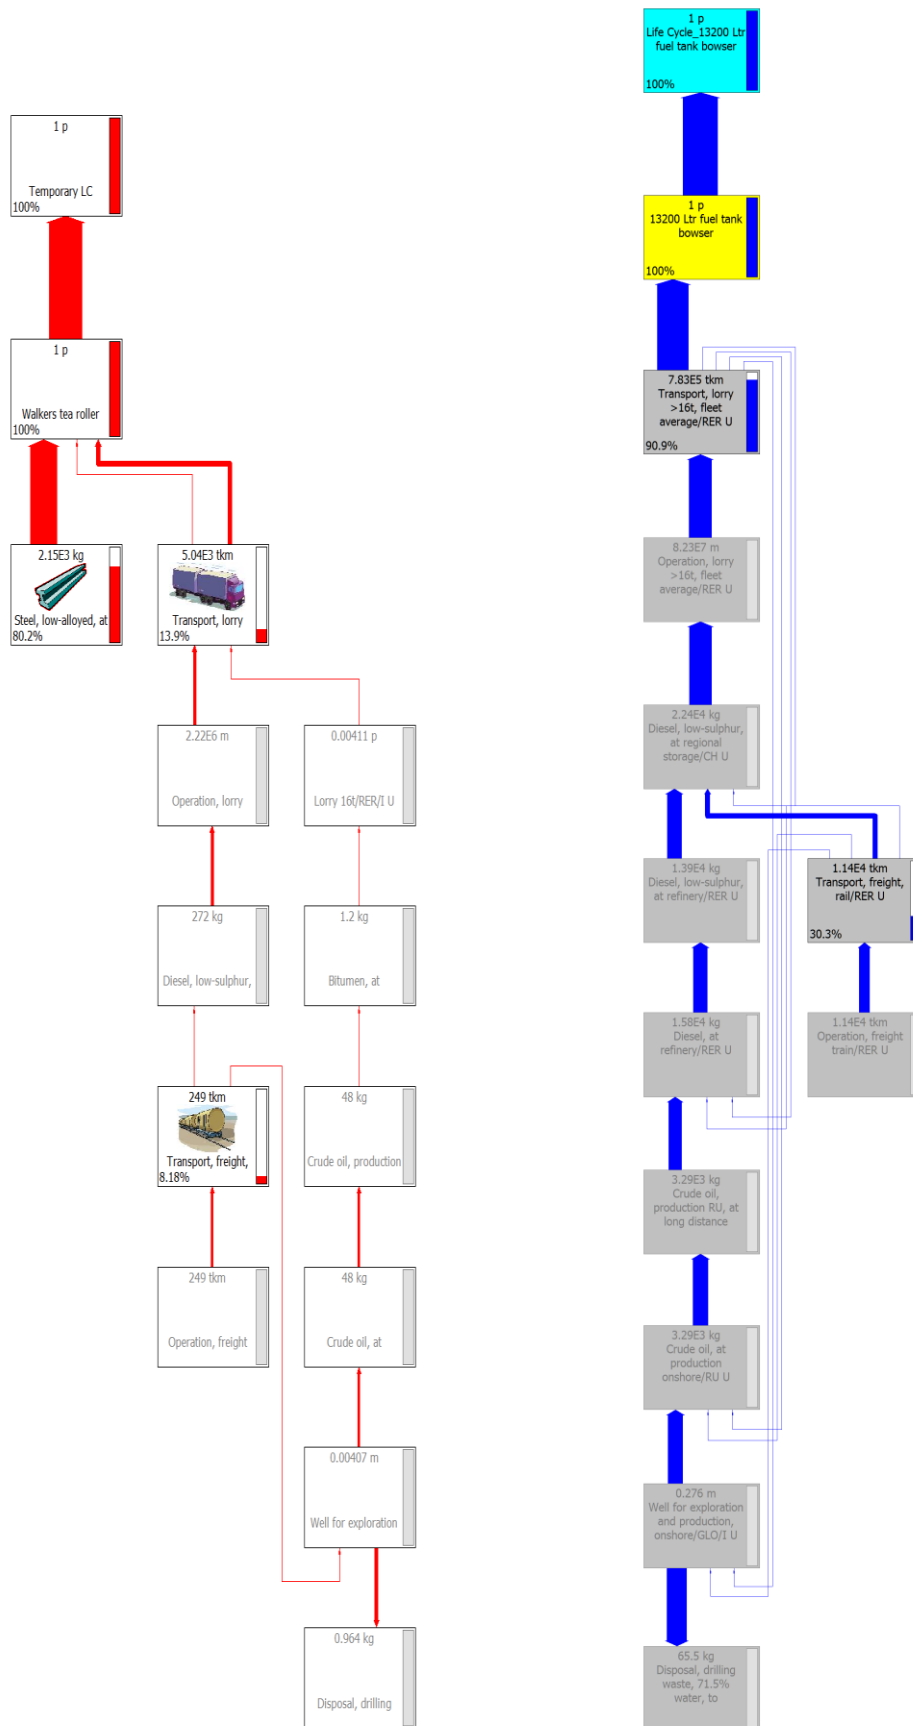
1 p
Temporary LC
100%

1 p
Walkers tea roller
100%

2.15E3 kg
Steel, low-alloyed, at
80.2%

5.04E3 tkm
Transport, lorry
13.9%

2.22E6 m
Operation, lorry

0.00411 p
Lorry 16t/RER/I U

272 kg
Diesel, low-sulphur,

1.2 kg
Bitumen, at

249 tkm
Transport, freight,
8.18%

48 kg
Crude oil, production

249 tkm
Operation, freight

48 kg
Crude oil, at

0.00407 m
Well for exploration

0.964 kg
Disposal, drilling

1 p
Life Cycle_13200 Ltr fuel tank bowser
100%

1 p
13200 Ltr fuel tank bowser
100%

7.83E5 tkm
Transport, lorry >16t, fleet average/RER U
90.9%

8.23E7 m
Operation, lorry >16t, fleet average/RER U

2.24E4 kg
Diesel, low-sulphur, at regional storage/CH U

1.39E4 kg
Diesel, low-sulphur, at refinery/RER U

1.14E4 tkm
Transport, freight, rail/RER U
30.3%

1.58E4 kg
Diesel, at refinery/RER U

1.14E4 tkm
Operation, freight train/RER U

3.29E3 kg
Crude oil, production RU, at long distance

3.29E3 kg
Crude oil, at production onshore/RU U

0.276 m
Well for exploration and production, onshore/GLO/I U

65.5 kg
Disposal, drilling waste, 71.5% water, to